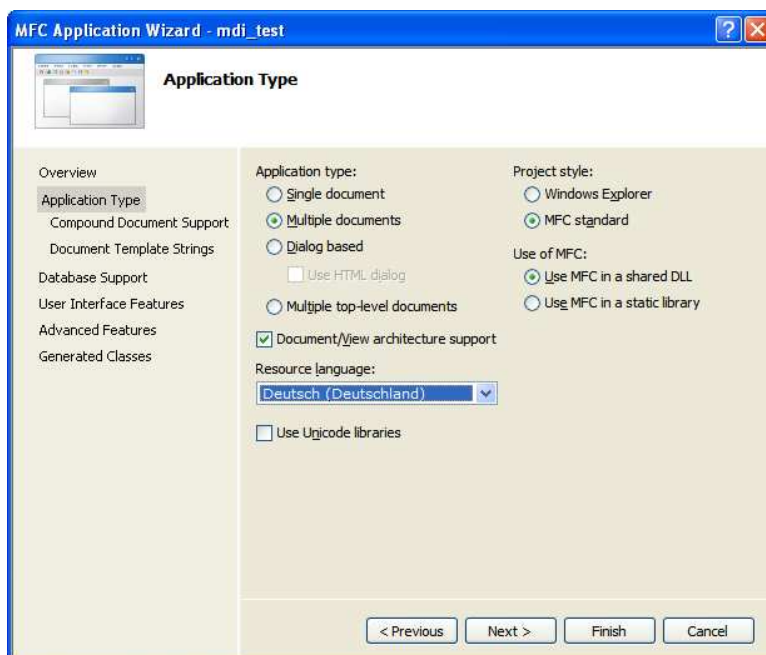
MFC Application Wizard - mdi_test

Application Type

Overview
Application Type
Compound Document Support
Document Template Strings
Database Support
User Interface Features
Advanced Features
Generated Classes

Application type:
Single document
Multiple documents
Dialog based
Use HTML dialog
Multiple top-level documents

Document/View architecture support

Resource language:
Deutsch (Deutschland)

Use Unicode libraries

Project style:
Windows Explorer
MFC standard

Use of MFC:
Use MFC in a shared DLL
Use MFC in a static library

< Previous
Next >
Finish
Cancel